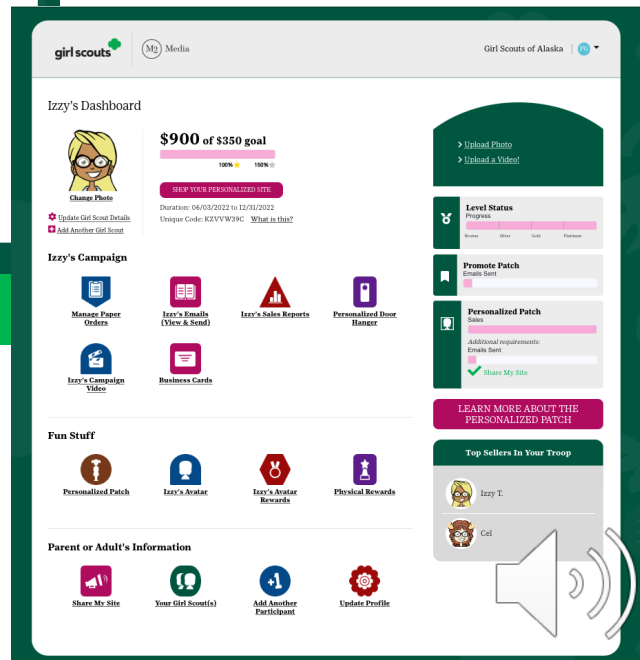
girl scouts | M2 Media

Girl Scouts of Alaska PG

Izzy's Dashboard

Change Photo

$900 of $350 goal

100% 150%

SHOP YOUR PERSONALIZED SITE

Duration: 06/03/2022 to 12/31/2022
Unique Code: KZVVW39C What is this?

Update Girl Scout Details
Add Another Girl Scout

Upload Photo
Upload a Video!

Level Status
Progress
Bronze Silver Gold Platinum

Promote Patch
Emails Sent

Personalized Patch
Sales
Additional requirements:
Emails Sent
Share My Site

LEARN MORE ABOUT THE PERSONALIZED PATCH

Top Sellers In Your Troop

Izzy T.

Cel

Izzy's Campaign

Manage Paper Orders

Izzy's Emails (View & Send)

Izzy's Sales Reports

Personalized Door Hanger

Izzy's Campaign Video

Business Cards

Fun Stuff

Personalized Patch

Izzy's Avatar

Izzy's Avatar Rewards

Physical Rewards

Parent or Adult's Information

Share My Site

Your Girl Scout(s)

Add Another Participant

Update Profile